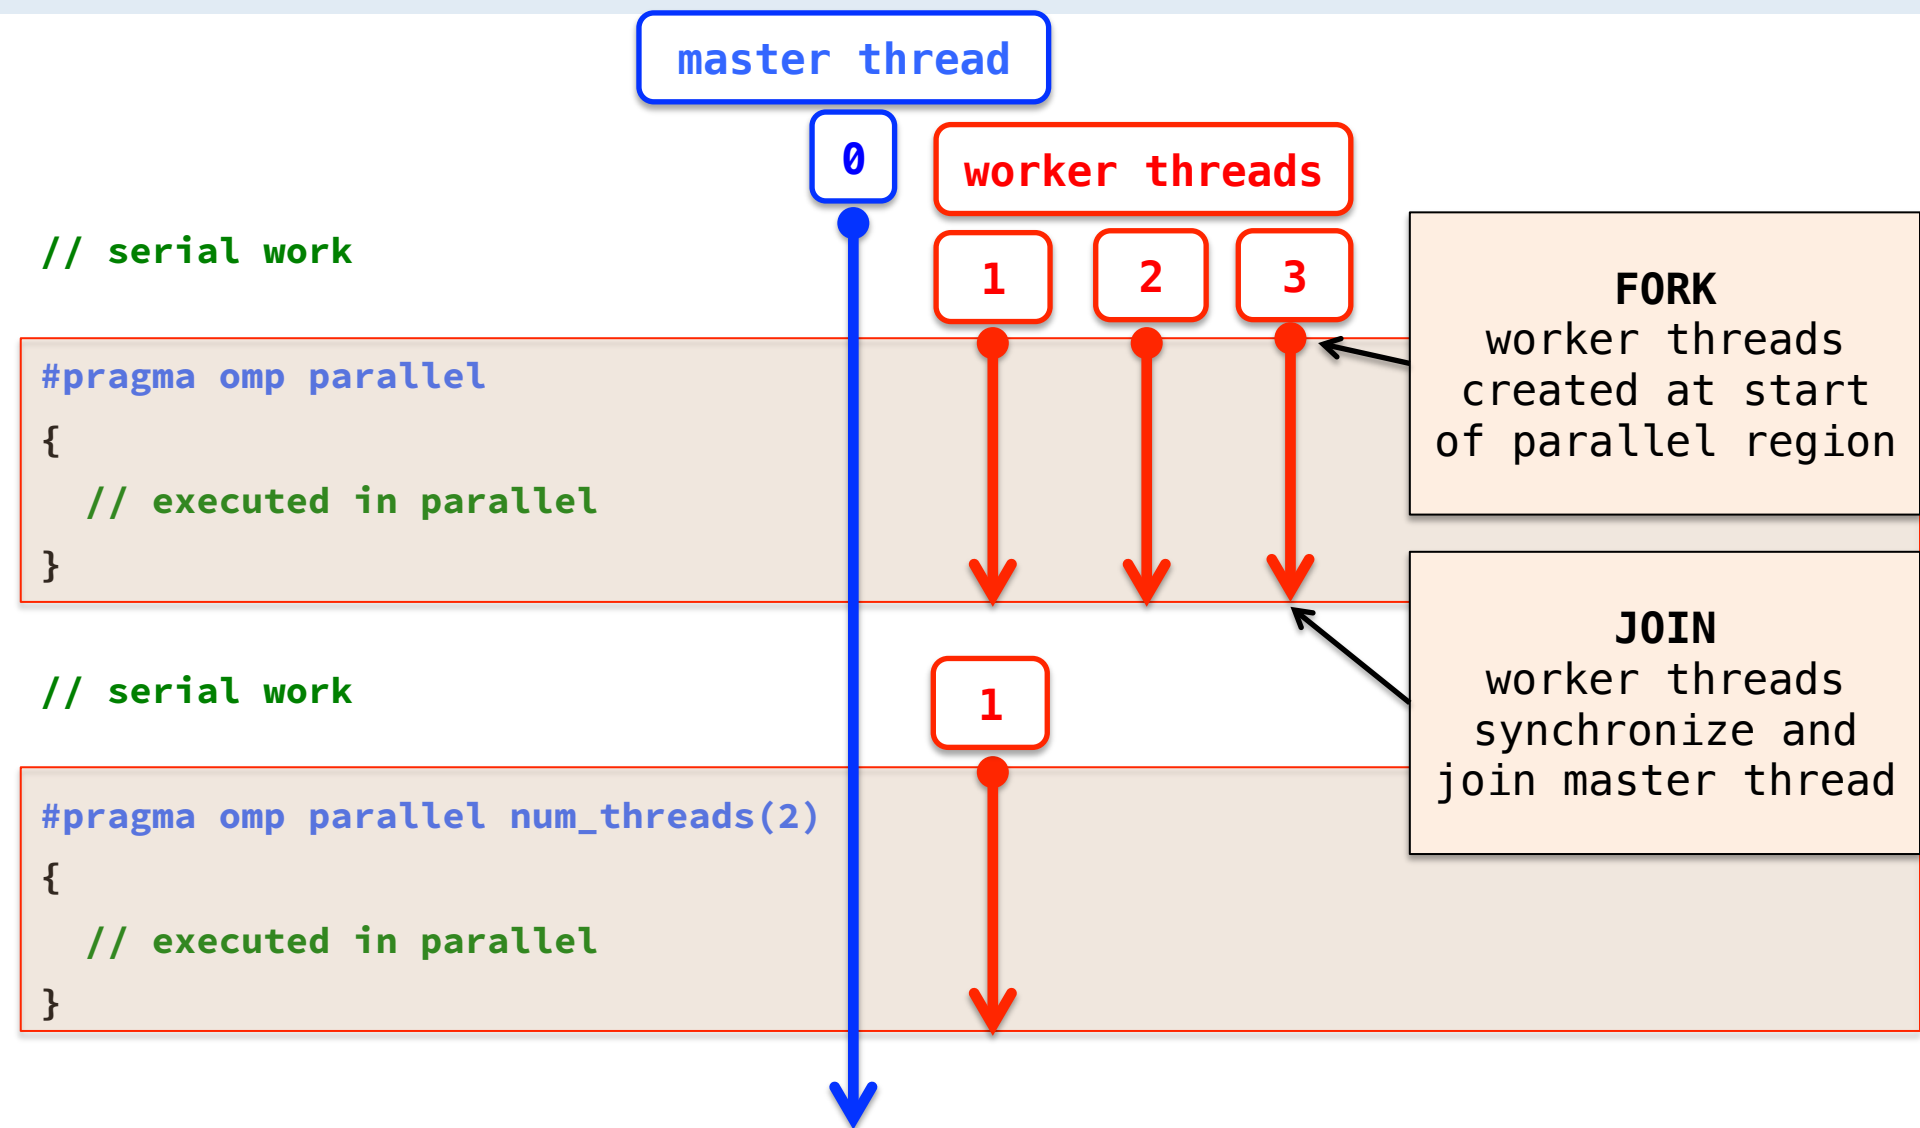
master thread

0

worker threads

// serial work

1 2 3

FORK
worker threads created at start of parallel region

#pragma omp parallel
{
// executed in parallel
}

JOIN
worker threads synchronize and join master thread

// serial work

1

#pragma omp parallel num_threads(2)
{
// executed in parallel
}